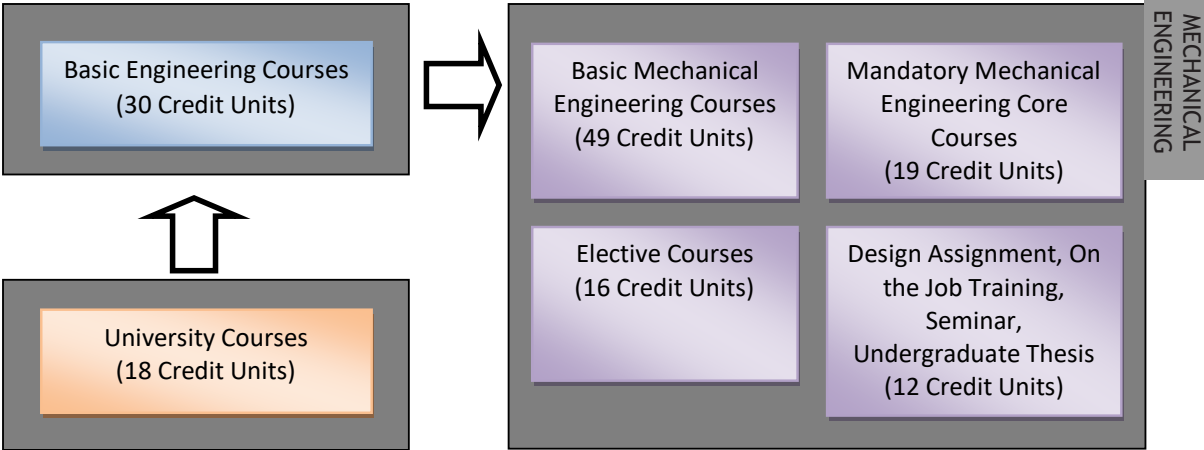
Basic Engineering Courses (30 Credit Units)

University Courses (18 Credit Units)

Basic Mechanical Engineering Courses (49 Credit Units)

Mandatory Mechanical Engineering Core Courses (19 Credit Units)

Elective Courses (16 Credit Units)

Design Assignment, On the Job Training, Seminar, Undergraduate Thesis (12 Credit Units)

MECHANICAL ENGINEERING